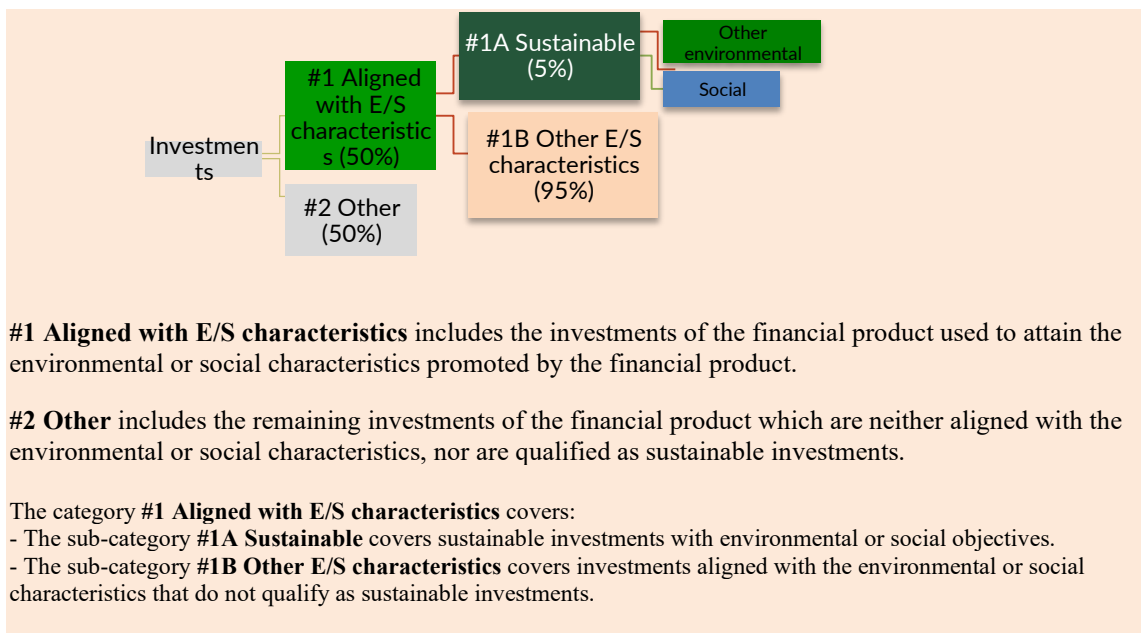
Investments

#1 Aligned with E/S characteristics (50%)

#2 Other (50%)

#1A Sustainable (5%)

#1B Other E/S characteristics (95%)

Other environmental

Social

**#1 Aligned with E/S characteristics** includes the investments of the financial product used to attain the environmental or social characteristics promoted by the financial product.

**#2 Other** includes the remaining investments of the financial product which are neither aligned with the environmental or social characteristics, nor are qualified as sustainable investments.

The category **#1 Aligned with E/S characteristics** covers:
- The sub-category **#1A Sustainable** covers sustainable investments with environmental or social objectives.
- The sub-category **#1B Other E/S characteristics** covers investments aligned with the environmental or social characteristics that do not qualify as sustainable investments.